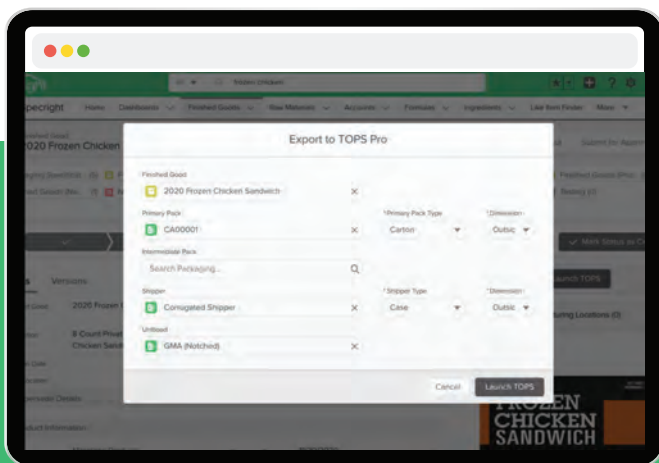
Frozen Chicken

pecright Home Dashboards Finished Goods Raw Materials Accounts Formulas Ingredients Like Item Finder More

2020 Frozen Chicken

Export to TOPS Pro

Finished Good
2020 Frozen Chicken Sandwich

Primary Pack
CA00001

Primary Pack Type
Carton

Dimension
Outsic

Intermediate Pack
Search Packaging...

Shipper
Corrugated Shipper

Shipper Type
Case

Dimension
Outsic

Unitload
GMA (Notched)

Cancel
Launch TOPS

Versions

2020 Frozen

8 Count Private
Chicken Sandw

Launch TOPS

Mark Status as C

FROZEN CHICKEN SANDWICH